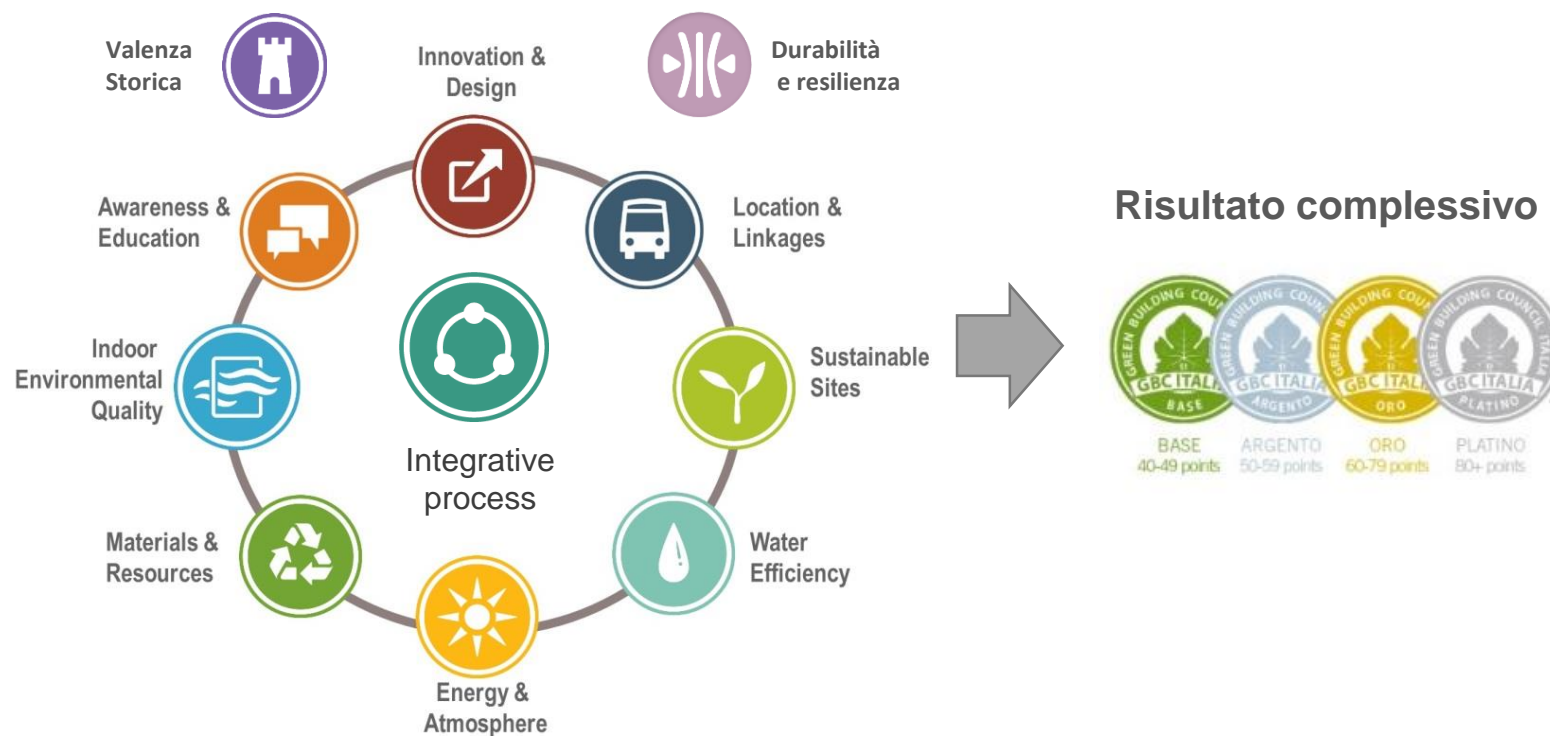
Valenza Storica

Innovation & Design

Durabilità e resilienza

Awareness & Education

Location & Linkages

Indoor Environmental Quality

Integrative process

Sustainable Sites

Materials & Resources

Water Efficiency

Energy & Atmosphere

Risultato complessivo

GREEN BUILDING COUNCIL GBC ITALIA BASE
GREEN BUILDING COUNCIL GBC ITALIA ARGENTO
GREEN BUILDING COUNCIL GBC ITALIA ORO
GREEN BUILDING COUNCIL ITALIA GBC ITALIA PLATINO

BASE 40-49 points
ARGENTO 50-59 points
ORO 60-79 points
PLATINO 80+ points